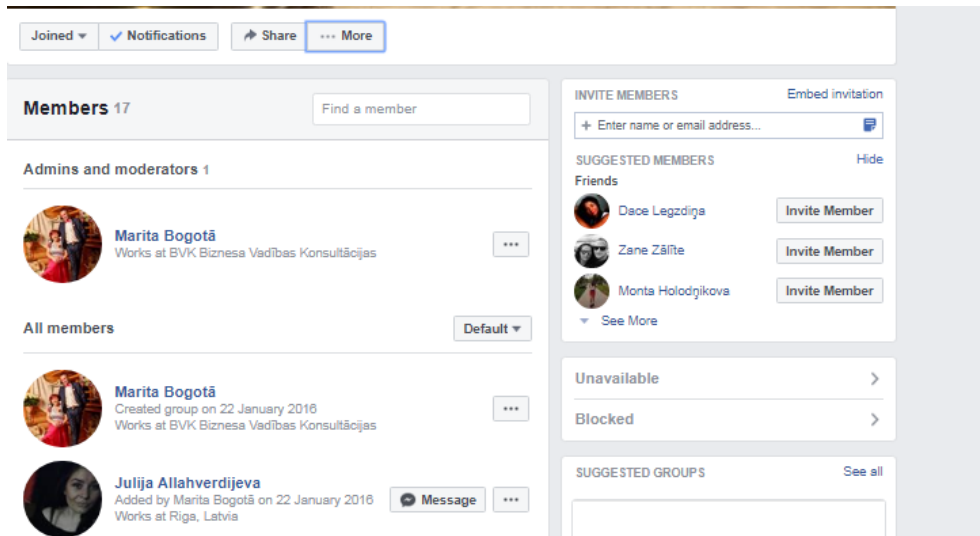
Joined ▾ ✓ Notifications Share ··· More

Members 17

Find a member

Admins and moderators 1

Marita Bogotā
Works at BVK Biznesa Vadības Konsultācijas

···

All members

Default ▾

Marita Bogotā
Created group on 22 January 2016
Works at BVK Biznesa Vadības Konsultācijas

···

Julija Allahverdijeva
Added by Marita Bogotā on 22 January 2016
Works at Riga, Latvia

Message ···

INVITE MEMBERS Embed invitation

+ Enter name or email address...

SUGGESTED MEMBERS Hide

Friends

Dace Legzdiņa Invite Member

Zane Zālīte Invite Member

Monta Holodņikova Invite Member

See More

Unavailable

Blocked

SUGGESTED GROUPS See all